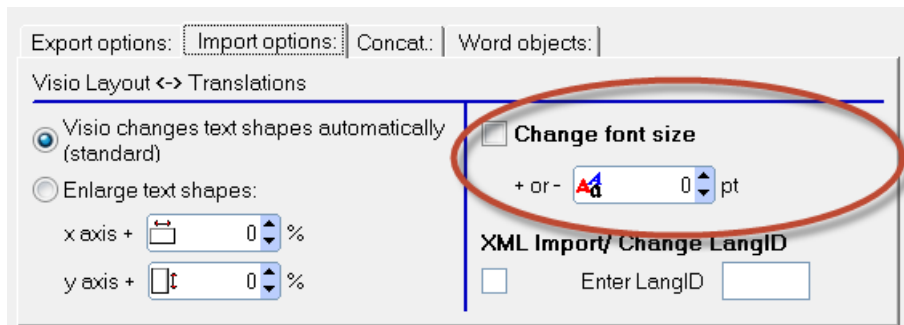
Export options: | Import options: | Concat.: | Word objects:

Visio Layout <-> Translations

Visio changes text shapes automatically (standard)

Enlarge text shapes:

x axis + 0 %

y axis + 0 %

Change font size

+ or - 0 pt

XML Import/ Change LangID

Enter LangID